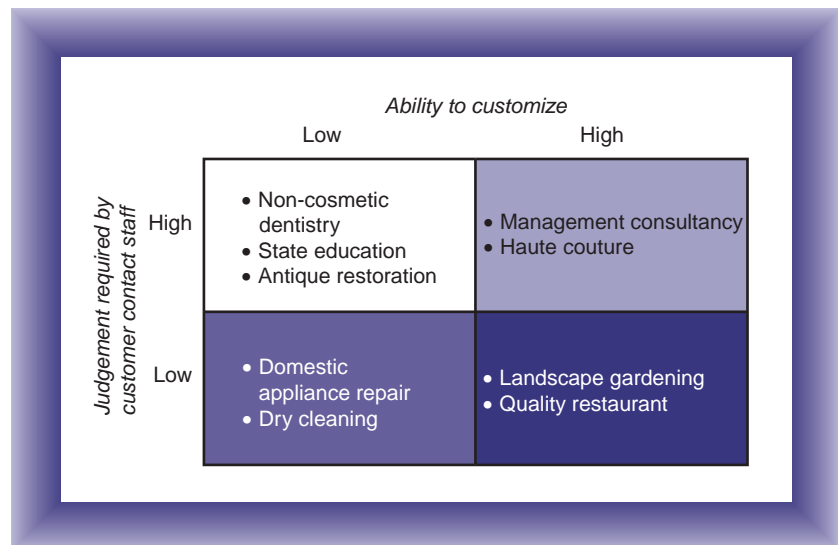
Ability to customize

Judgement required by customer contact staff

| | Low | High |
|---|---|---|
| High | • Non-cosmetic dentistry<br>• State education<br>• Antique restoration | • Management consultancy<br>• Haute couture |
| Low | • Domestic appliance repair<br>• Dry cleaning | • Landscape gardening<br>• Quality restaurant |